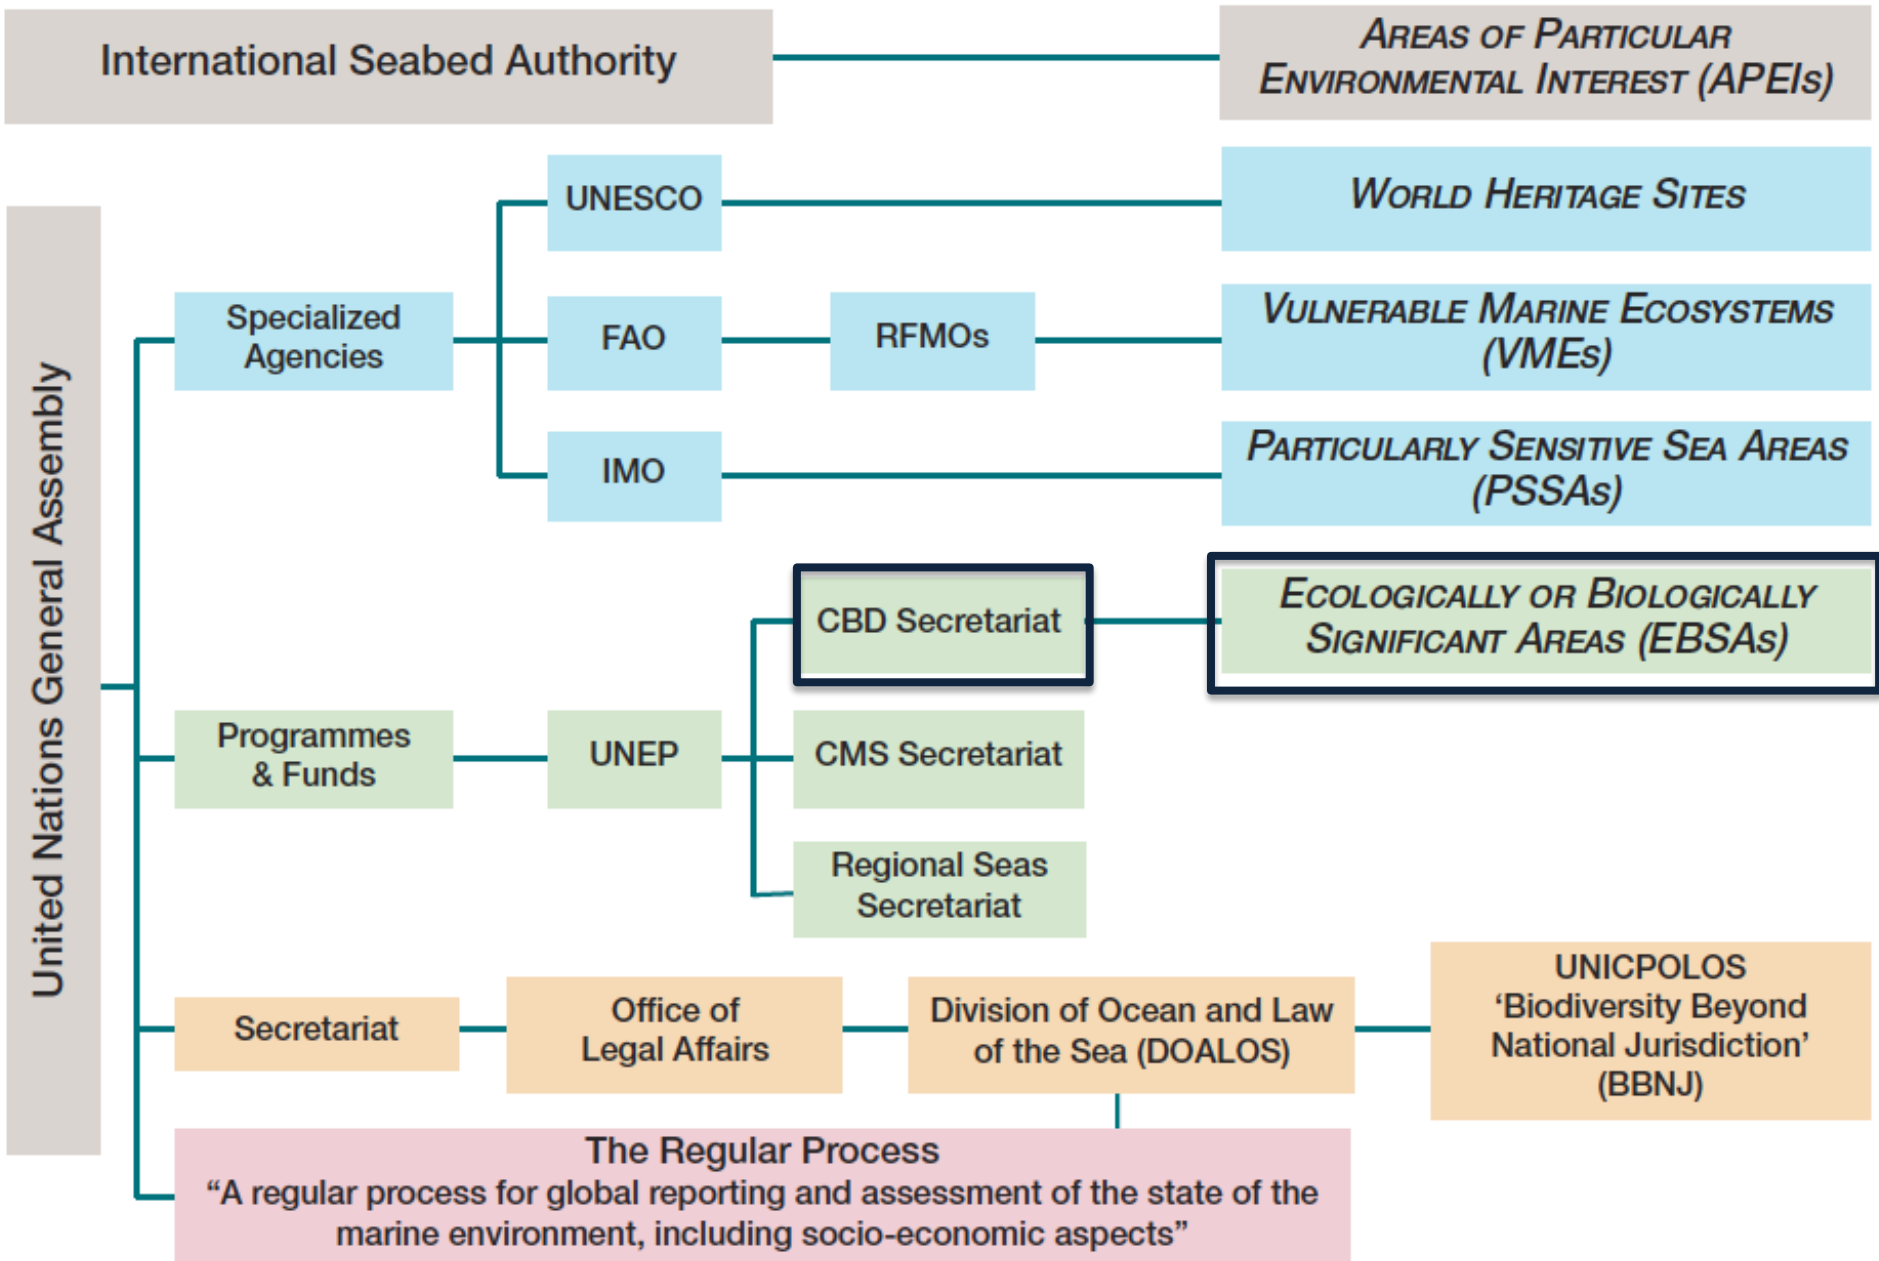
International Seabed Authority

Areas of Particular Environmental Interest (APEIs)

United Nations General Assembly

Specialized Agencies

UNESCO

World Heritage Sites

FAO

RFMOs

Vulnerable Marine Ecosystems (VMEs)

IMO

Particularly Sensitive Sea Areas (PSSAs)

CBD Secretariat

Ecologically or Biologically Significant Areas (EBSAs)

Programmes & Funds

UNEP

CMS Secretariat

Regional Seas Secretariat

Secretariat

Office of Legal Affairs

Division of Ocean and Law of the Sea (DOALOS)

UNICPOLOS ‘Biodiversity Beyond National Jurisdiction’ (BBNJ)

The Regular Process
“A regular process for global reporting and assessment of the state of the marine environment, including socio-economic aspects”